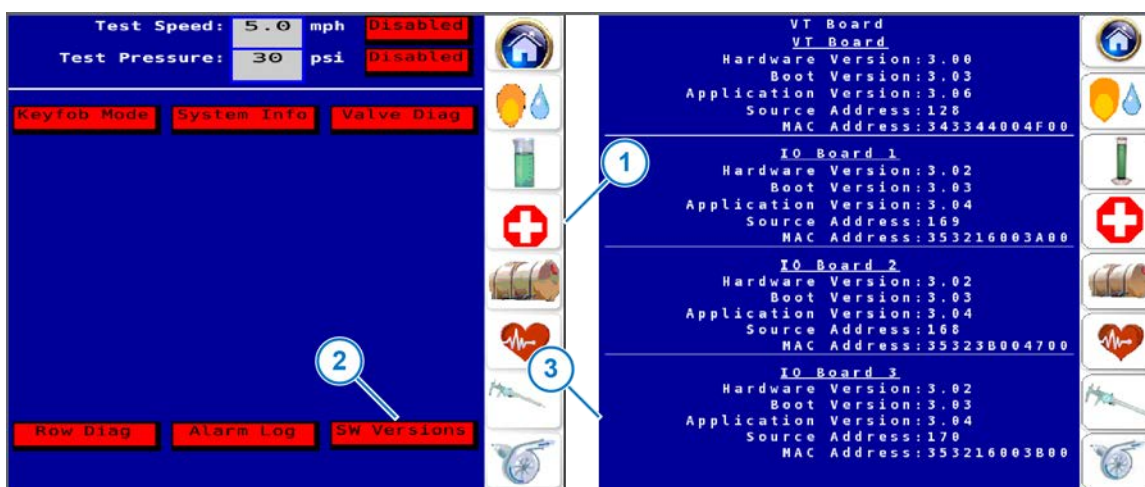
Test Speed: 5.0 mph Disabled
Test Pressure: 30 psi Disabled

Keyfob Mode System Info Valve Diag

Row Diag Alarm Log SW Versions

1
2
3

VT Board
VT Board
Hardware Version:3.00
Boot Version:3.03
Application Version:3.06
Source Address:128
MAC Address:343344004F00

IO Board 1
Hardware Version:3.02
Boot Version:3.03
Application Version:3.04
Source Address:169
MAC Address:353216003A00

IO Board 2
Hardware Version:3.02
Boot Version:3.03
Application Version:3.04
Source Address:168
MAC Address:35323B004700

IO Board 3
Hardware Version:3.02
Boot Version:3.03
Application Version:3.04
Source Address:170
MAC Address:353216003B00